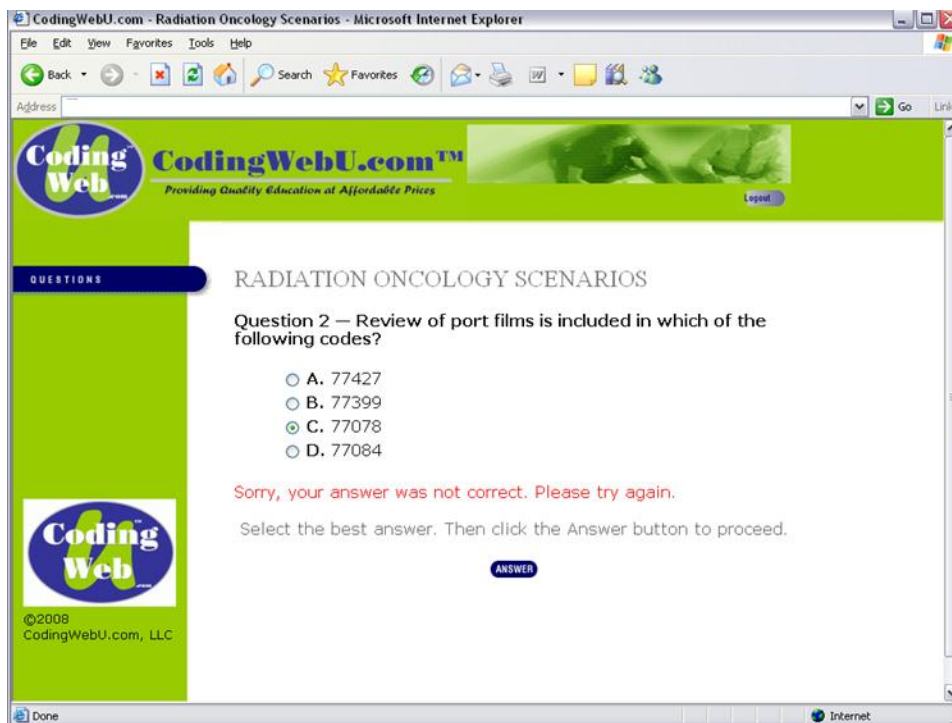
CodingWebU.com - Radiation Oncology Scenarios - Microsoft Internet Explorer

File Edit View Favorites Tools Help

Back Search Favorites

Address Go Link

Coding Web .com

CodingWebU.com™

Providing Quality Education at Affordable Prices

Logout

QUESTIONS

RADIATION ONCOLOGY SCENARIOS

Question 2 — Review of port films is included in which of the following codes?

A. 77427
B. 77399
C. 77078
D. 77084

Sorry, your answer was not correct. Please try again.

Select the best answer. Then click the Answer button to proceed.

ANSWER

Coding Web .com

©2008 CodingWebU.com, LLC

Done

Internet